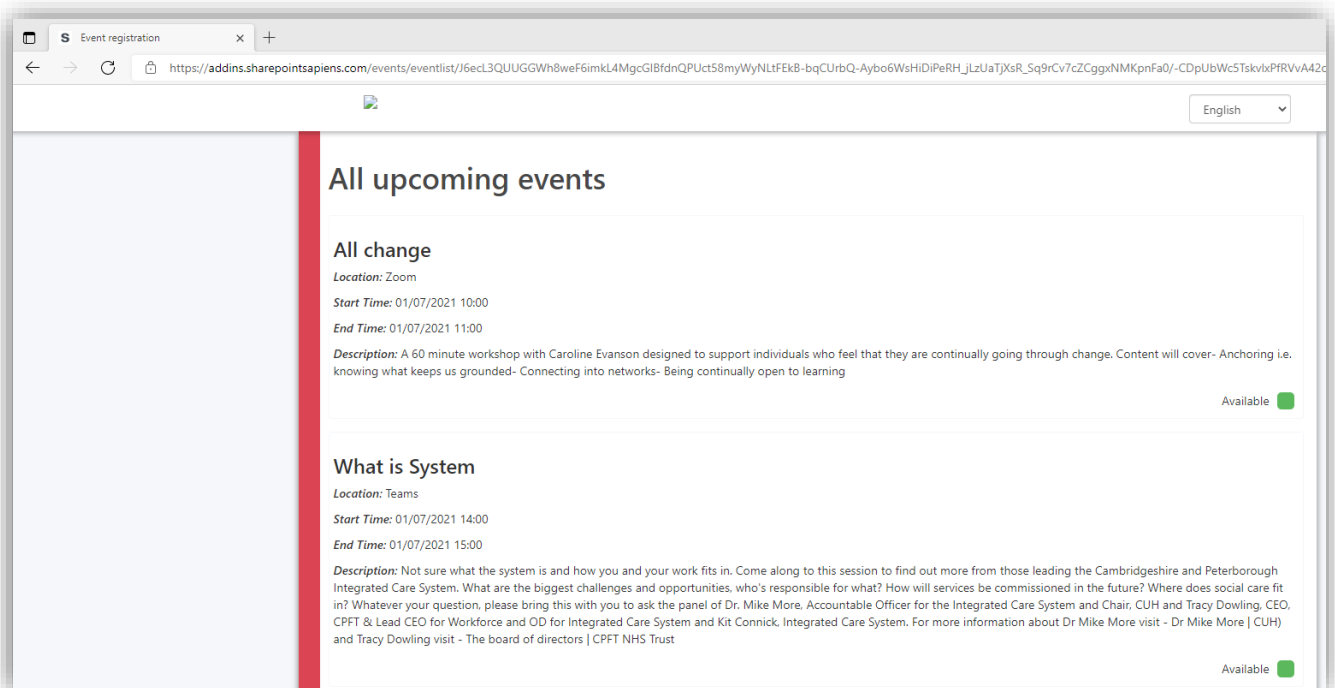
S Event registration × +

https://addins.sharepointsapiens.com/events/eventlist/J6ecL3QUUGGWh8weF6imkL4MgcGIBfdnQPUct58myWyNLtFEkB-bqCUrbQ-Aybo6WsHiDiPeRH_jLzUaTjXsR_Sq9rCv7cZCggxNMKpnFa0/-CDpUbWc5TskvlxPfRVvA42c

English

All upcoming events

All change

Location: Zoom

Start Time: 01/07/2021 10:00

End Time: 01/07/2021 11:00

Description: A 60 minute workshop with Caroline Evanson designed to support individuals who feel that they are continually going through change. Content will cover- Anchoring i.e. knowing what keeps us grounded- Connecting into networks- Being continually open to learning

Available

What is System

Location: Teams

Start Time: 01/07/2021 14:00

End Time: 01/07/2021 15:00

Description: Not sure what the system is and how you and your work fits in. Come along to this session to find out more from those leading the Cambridgeshire and Peterborough Integrated Care System. What are the biggest challenges and opportunities, who's responsible for what? How will services be commissioned in the future? Where does social care fit in? Whatever your question, please bring this with you to ask the panel of Dr. Mike More, Accountable Officer for the Integrated Care System and Chair, CUH and Tracy Dowling, CEO, CPFT & Lead CEO for Workforce and OD for Integrated Care System and Kit Connick, Integrated Care System. For more information about Dr Mike More visit - Dr Mike More | CUH) and Tracy Dowling visit - The board of directors | CPFT NHS Trust

Available